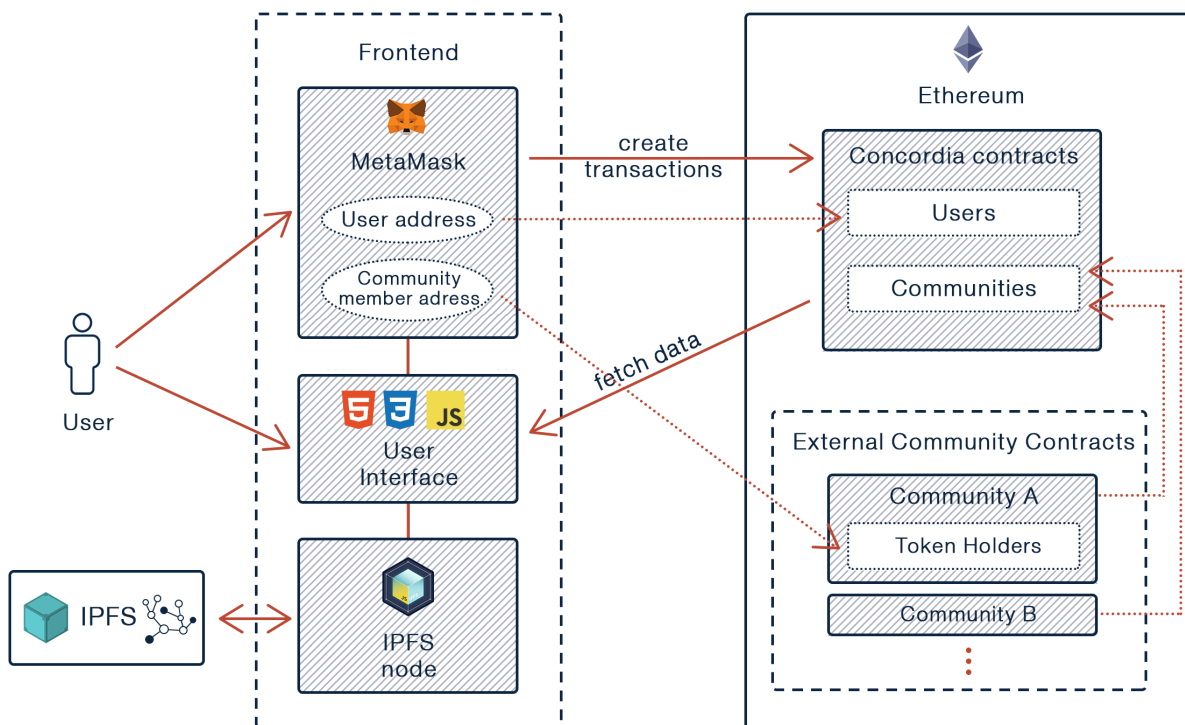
Frontend

MetaMask

User address

Community member adress

User Interface

IPFS node

User

IPFS

create transactions

fetch data

Ethereum

Concordia contracts

Users

Communities

External Community Contracts

Community A

Token Holders

Community B

⋮